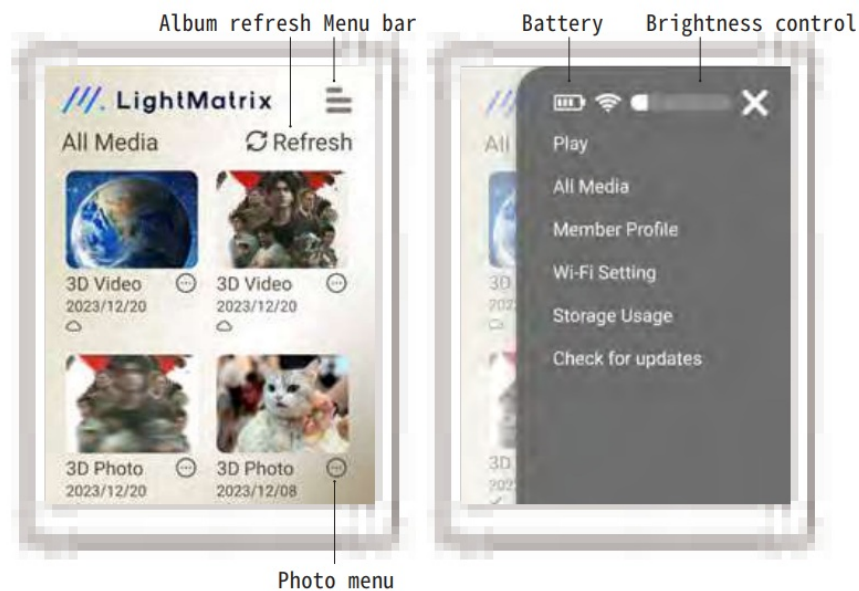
Album refresh Menu bar

Battery Brightness control

/// LightMatrix

All Media

Refresh

3D Video
2023/12/20

3D Video
2023/12/20

3D Photo
2023/12/20

3D Photo
2023/12/08

Photo menu

All

Play

All Media

Member Profile

Wi-Fi Setting

Storage Usage

Check for updates

3D
202

3D